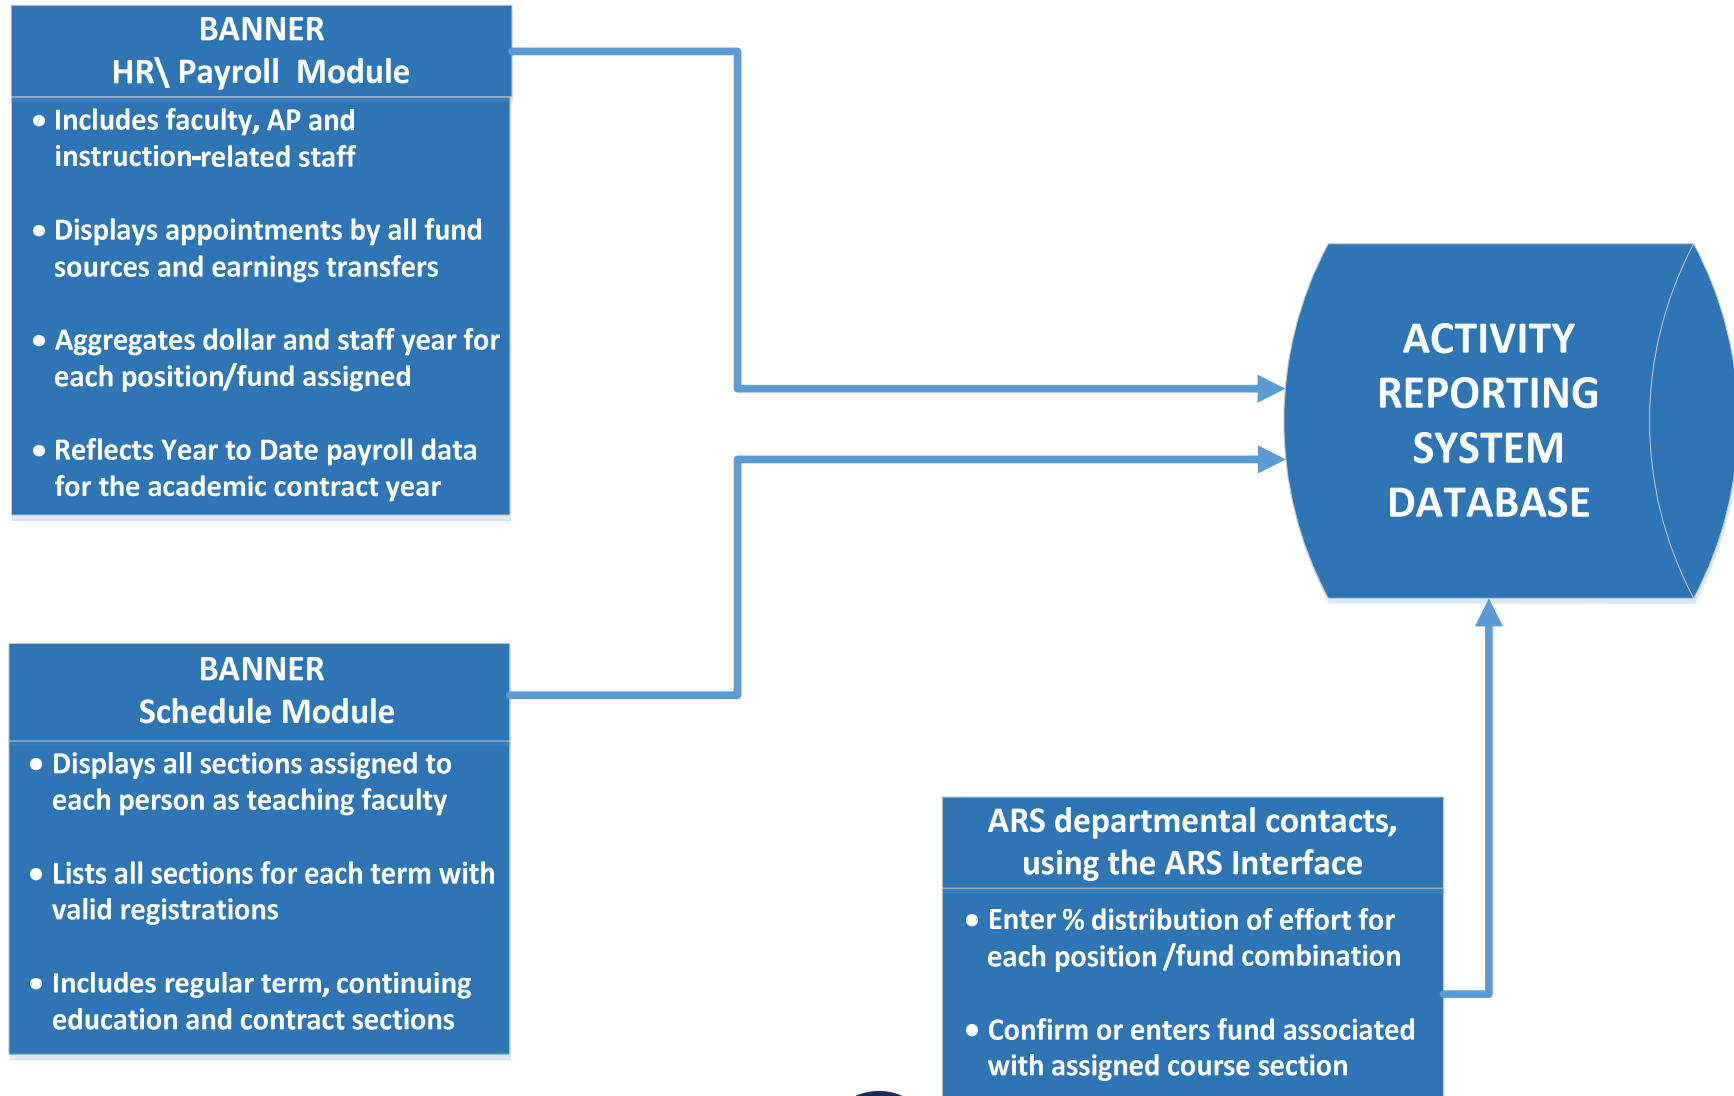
BANNER
HR\ Payroll Module

• Includes faculty, AP and instruction-related staff

• Displays appointments by all fund sources and earnings transfers

• Aggregates dollar and staff year for each position/fund assigned

• Reflects Year to Date payroll data for the academic contract year

ACTIVITY REPORTING SYSTEM DATABASE

BANNER
Schedule Module

• Displays all sections assigned to each person as teaching faculty

• Lists all sections for each term with valid registrations

• Includes regular term, continuing education and contract sections

ARS departmental contacts, using the ARS Interface

• Enter % distribution of effort for each position /fund combination

• Confirm or enters fund associated with assigned course section